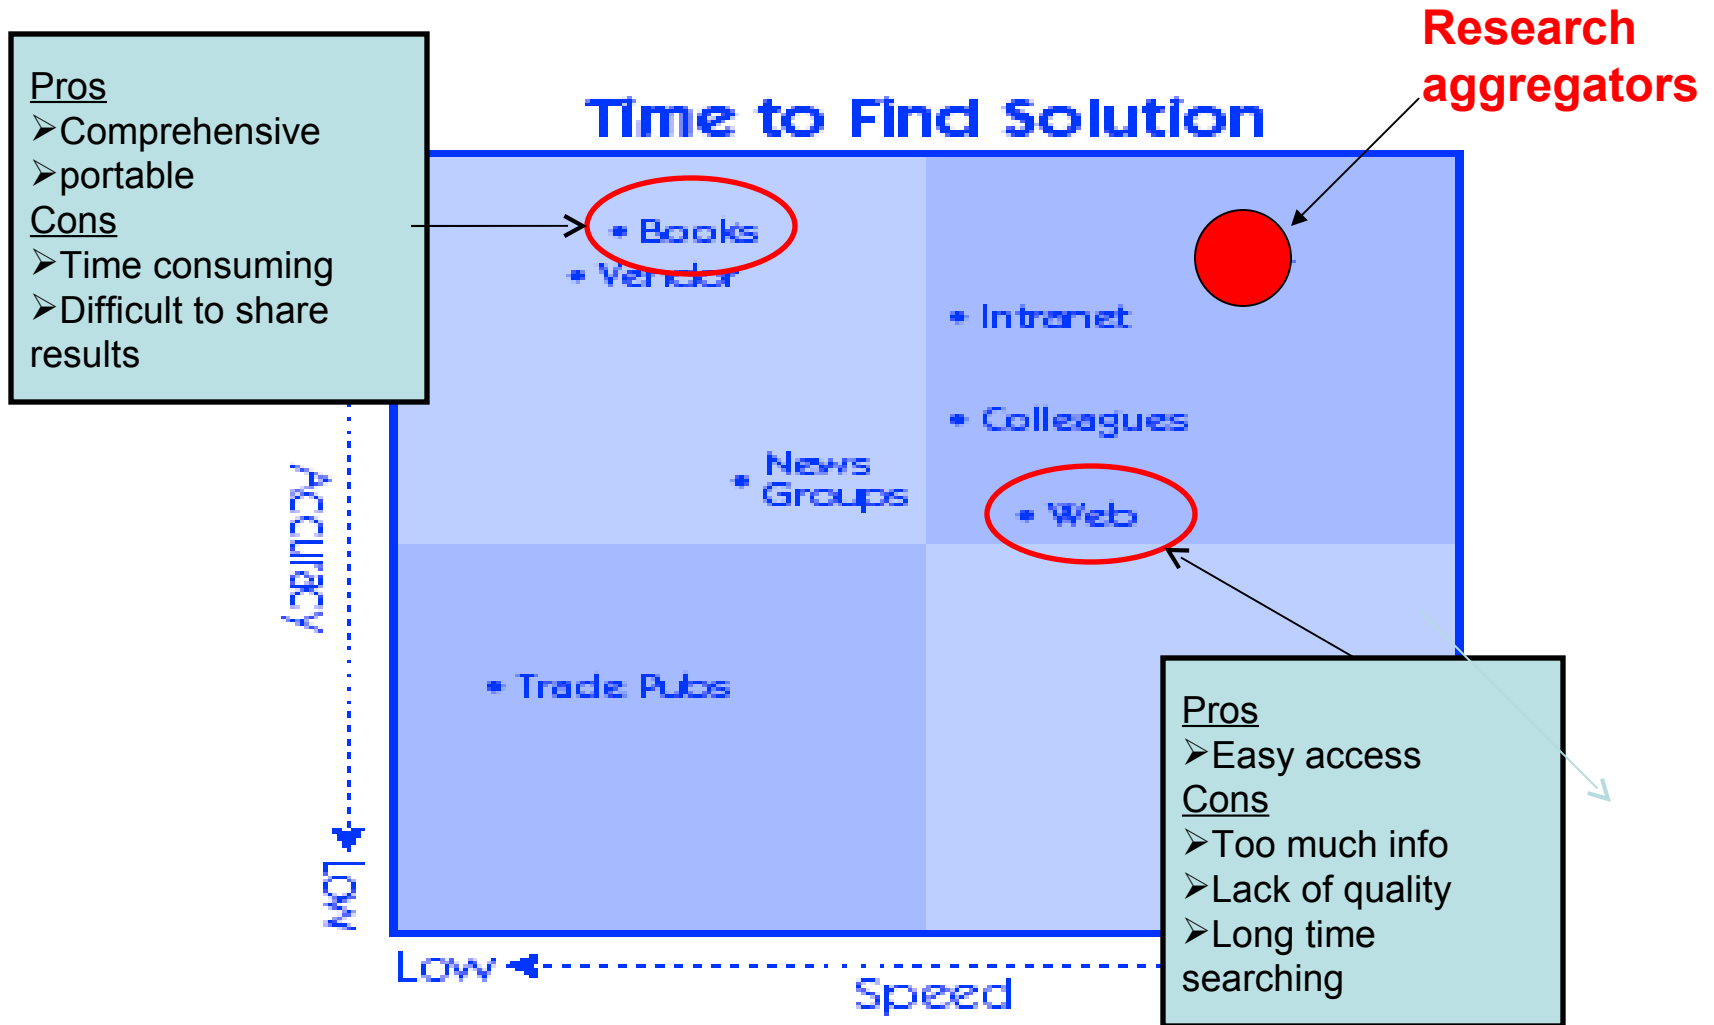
Pros
➢Comprehensive
➢portable
Cons
➢Time consuming
➢Difficult to share results

Time to Find Solution

Research aggregators

• Books
• Vendor
• Intranet
• Colleagues
• News Groups
• Web
• Trade Pubs

Accuracy
Low

Low
Speed

Pros
➢Easy access
Cons
➢Too much info
➢Lack of quality
➢Long time searching